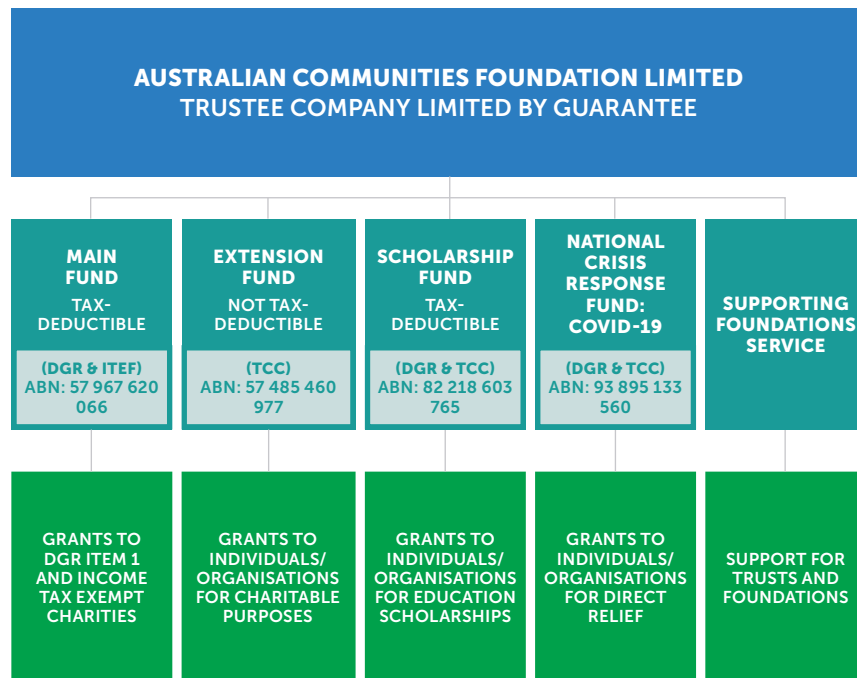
AUSTRALIAN COMMUNITIES FOUNDATION LIMITED
TRUSTEE COMPANY LIMITED BY GUARANTEE

MAIN FUND
TAX-DEDUCTIBLE
(DGR & ITEF)
ABN: 57 967 620 066

EXTENSION FUND
NOT TAX-DEDUCTIBLE
(TCC)
ABN: 57 485 460 977

SCHOLARSHIP FUND
TAX-DEDUCTIBLE
(DGR & TCC)
ABN: 82 218 603 765

NATIONAL CRISIS RESPONSE FUND: COVID-19
(DGR & TCC)
ABN: 93 895 133 560

SUPPORTING FOUNDATIONS SERVICE

GRANTS TO DGR ITEM 1 AND INCOME TAX EXEMPT CHARITIES

GRANTS TO INDIVIDUALS/ ORGANISATIONS FOR CHARITABLE PURPOSES

GRANTS TO INDIVIDUALS/ ORGANISATIONS FOR EDUCATION SCHOLARSHIPS

GRANTS TO INDIVIDUALS/ ORGANISATIONS FOR DIRECT RELIEF

SUPPORT FOR TRUSTS AND FOUNDATIONS